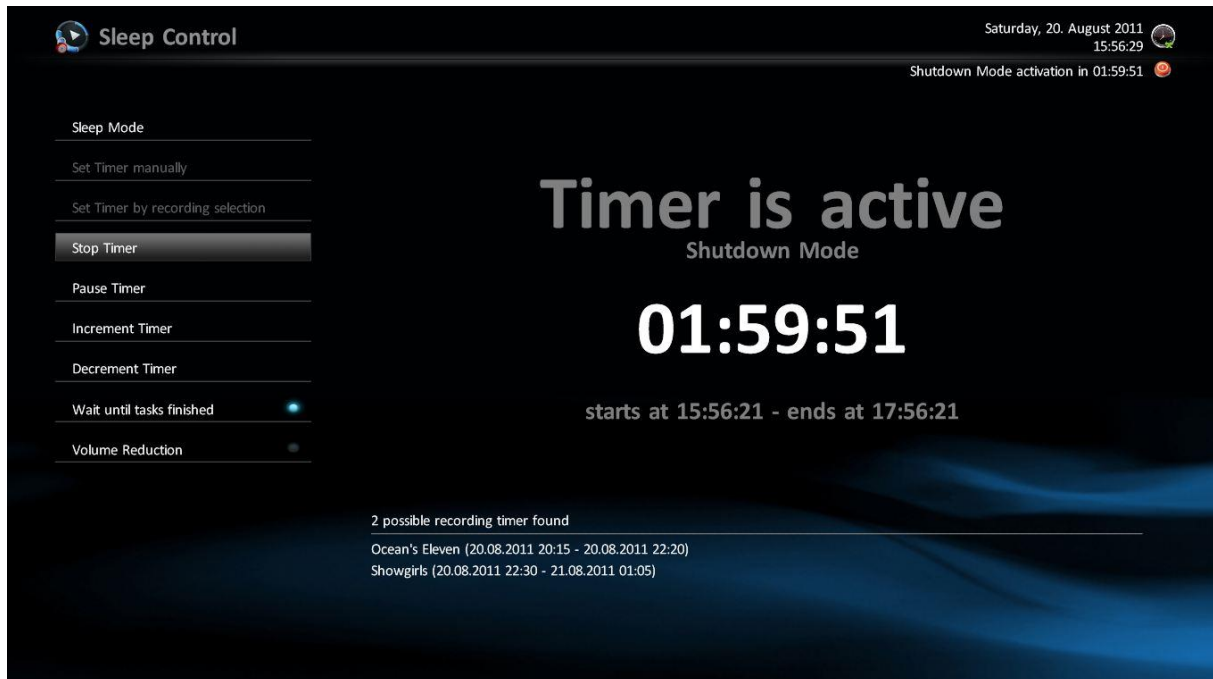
Sleep Control

Saturday, 20. August 2011
15:56:29

Shutdown Mode activation in 01:59:51

Sleep Mode

Set Timer manually

Set Timer by recording selection

Stop Timer

Pause Timer

Increment Timer

Decrement Timer

Wait until tasks finished

Volume Reduction

Timer is active
Shutdown Mode

01:59:51

starts at 15:56:21 - ends at 17:56:21

2 possible recording timer found

Ocean's Eleven (20.08.2011 20:15 - 20.08.2011 22:20)
Showgirls (20.08.2011 22:30 - 21.08.2011 01:05)